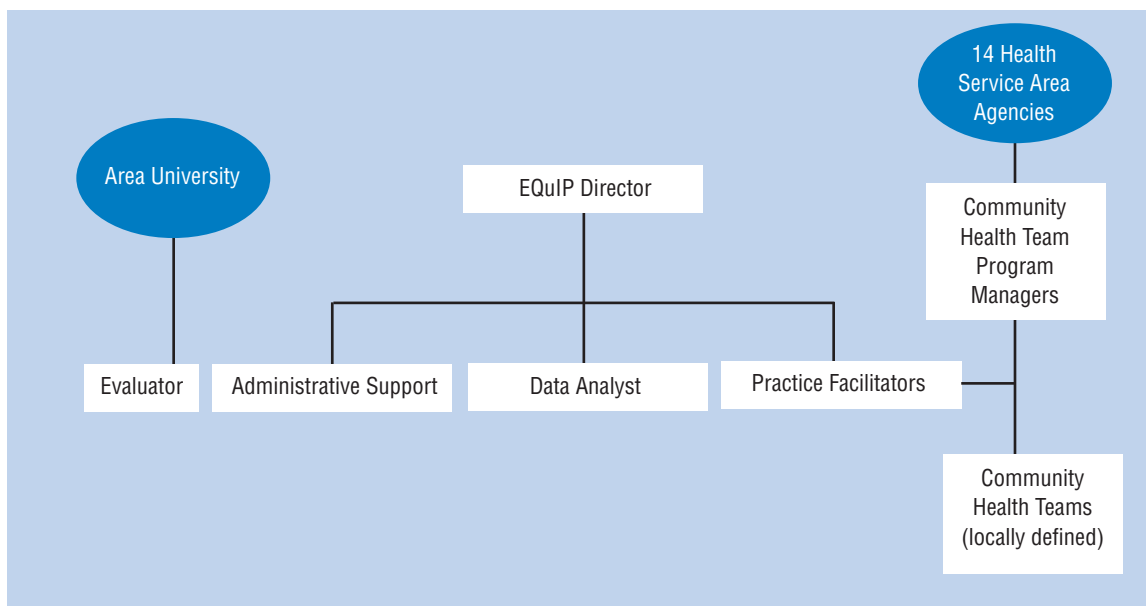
14 Health Service Area Agencies

Area University

EQuIP Director

Community Health Team Program Managers

Evaluator

Administrative Support

Data Analyst

Practice Facilitators

Community Health Teams (locally defined)